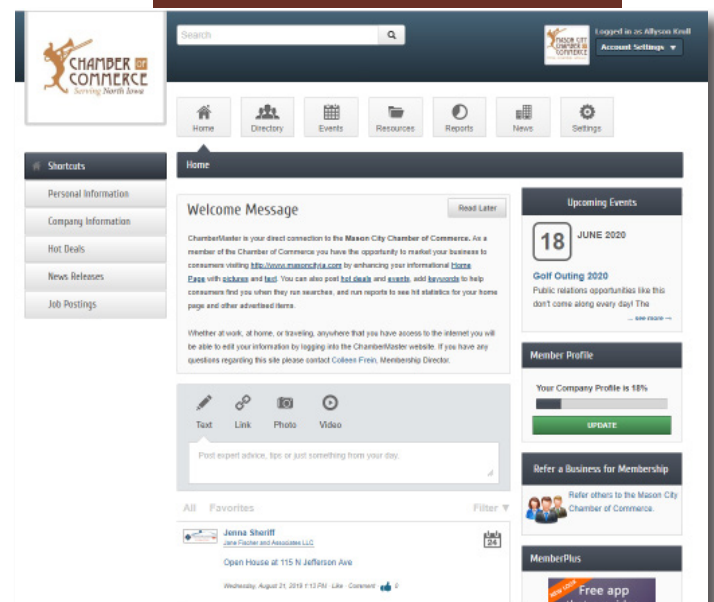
CHAMBER OF COMMERCE
Serving North Iowa

Search

Logged in as Allyson Knoll
Account Settings ▼

Home
Directory
Events
Resources
Reports
News
Settings

Shortcuts
Personal Information
Company Information
Hot Deals
News Releases
Job Postings

Home

Welcome Message
Read Later

ChamberMaster is your direct connection to the Mason City Chamber of Commerce. As a member of the Chamber of Commerce you have the opportunity to market your business to consumers visiting http://www.masoncityia.com by enhancing your informational Home Page with pictures and text. You can also post hot deals and events, add keywords to help consumers find you when they run searches, and run reports to see hit statistics for your home page and other advertised items.

Whether at work, at home, or traveling, anywhere that you have access to the internet you will be able to edit your information by logging into the ChamberMaster website. If you have any questions regarding this site please contact Colleen Frein, Membership Director.

Text
Link
Photo
Video

Post expert advice, tips or just something from your day.

All Favorites
Filter ▼

Jenna Sheriff
Jane Fischer and Associates LLC
Open House at 115 N Jefferson Ave
Wednesday, August 21, 2019 1:13 PM · Like · Comment 2

24

Upcoming Events
18 JUNE 2020
Golf Outing 2020
Public relations opportunities like this don't come along every day! The
... see more →

Member Profile
Your Company Profile is 18%
UPDATE

Refer a Business for Membership
Refer others to the Mason City Chamber of Commerce.

MemberPlus
NEW LOOK
Free app